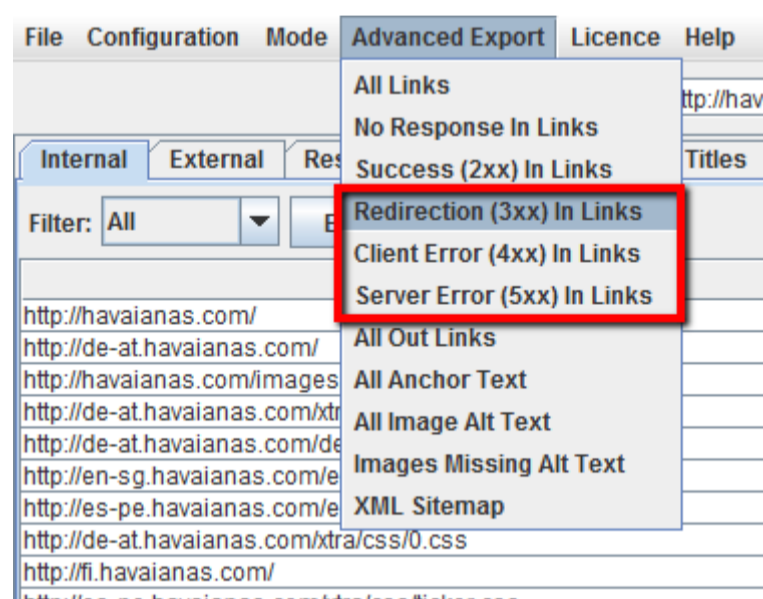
File Configuration Mode Advanced Export Licence Help

ttp://hav

Internal External Res Titles

Filter: All E

All Links
No Response In Links
Success (2xx) In Links
Redirection (3xx) In Links
Client Error (4xx) In Links
Server Error (5xx) In Links
All Out Links
All Anchor Text
All Image Alt Text
Images Missing Alt Text
XML Sitemap

http://havaianas.com/
http://de-at.havaianas.com/
http://havaianas.com/images
http://de-at.havaianas.com/xtr
http://de-at.havaianas.com/de
http://en-sg.havaianas.com/e
http://es-pe.havaianas.com/e
http://de-at.havaianas.com/xtra/css/0.css
http://fi.havaianas.com/
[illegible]